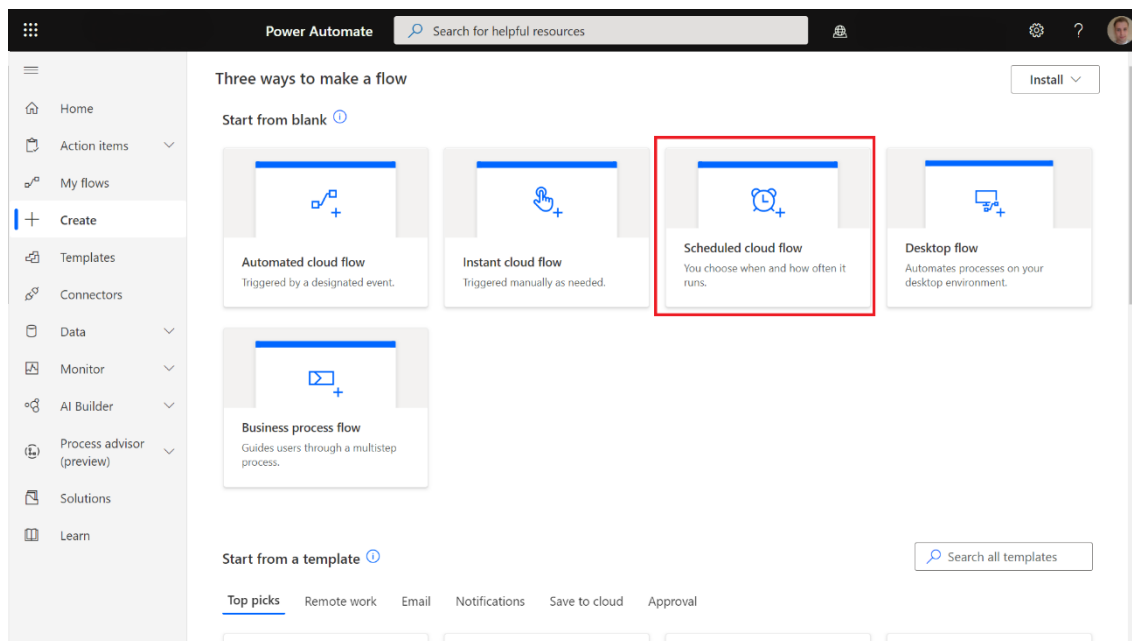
Power Automate

Search for helpful resources

Home

Action items

My flows

Create

Templates

Connectors

Data

Monitor

AI Builder

Process advisor (preview)

Solutions

Learn

Three ways to make a flow

Install

Start from blank

Automated cloud flow
Triggered by a designated event.

Instant cloud flow
Triggered manually as needed.

Scheduled cloud flow
You choose when and how often it runs.

Desktop flow
Automates processes on your desktop environment.

Business process flow
Guides users through a multistep process.

Start from a template

Search all templates

Top picks | Remote work | Email | Notifications | Save to cloud | Approval